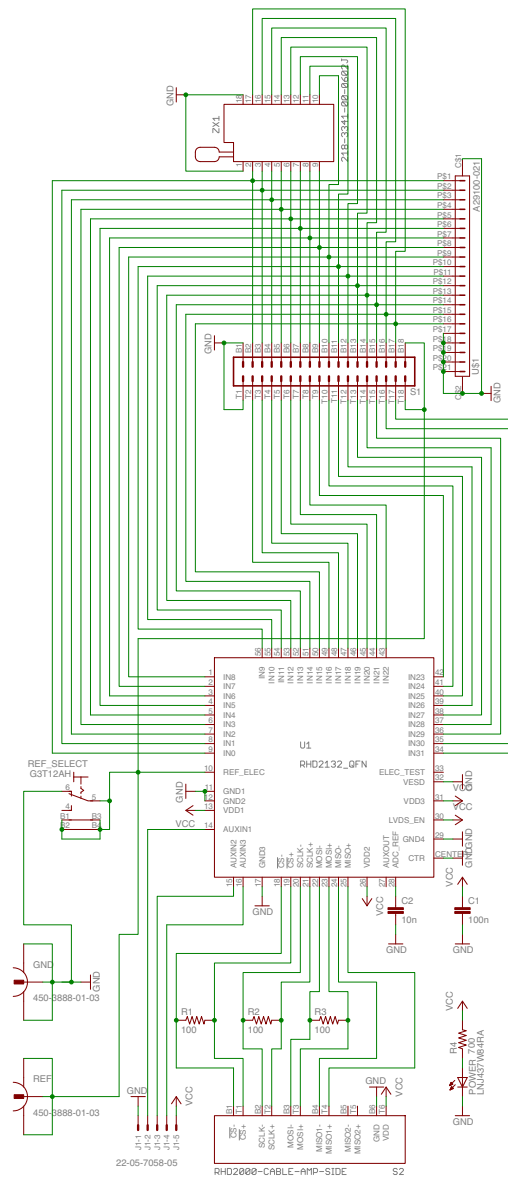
GND
ZX1
218-3341-00-0602J
18 17 16 15 14 13 12 11 10
1 2 3 4 5 6 7 8 9
A29100-021
CS1
PS1
PS2
PS3
PS4
PS5
PS6
PS7
PS8
PS9
PS10
PS11
PS12
PS13
PS14
PS15
PS16
PS17
PS18
PS19
PS20
PS21
CS2
US1
GND
GND
B1 B2 B3 B4 B5 B6 B7 B8 B9 B10 B11 B12 B13 B14 B15 B16 B17 B18
T1 T2 T3 T4 T5 T6 T7 T8 T9 T10 T11 T12 T13 T14 T15 T16 T17 T18
S1
56 55 54 53 52 51 50 49 48 47 46 45 44 43
IN9 IN10 IN11 IN12 IN13 IN14 IN15 IN16 IN17 IN18 IN19 IN20 IN21 IN22
1 IN8
2 IN7
3 IN6
4 IN5
5 IN4
6 IN3
7 IN2
8 IN1
9 IN0
IN23 42
IN24 41
IN25 40
IN26 39
IN27 38
IN28 37
IN29 36
IN30 35
IN31 34
U1
RHD2132_QFN
REF_SELECT
G3T12AH
6 4 5
B1 B2 B3 B4
10 REF_ELEC
11 GND1
12 GND2
13 VDD1
14 AUXIN1
GND
VCC
ELEC_TEST 33
VESD 32
VDD3 31
LVDS_EN 30
GND4 29
CENTER
CTR
GND
VCC
GND
VCC
AUXIN2 AUXIN3 GND3 CS- CS+ SCLK- SCLK+ MOSI- MOSI+ MISO- MISO+ VDD2 AUXOUT ADC_REF
15 16 17 18 19 20 21 22 23 24 25 26 27 28
GND
VCC
C2
10n
GND
VCC
C1
100n
GND
GND
450-3888-01-03
GND
REF
450-3888-01-03
R1
100
R2
100
R3
100
VCC
R4
700
POWER
LNJ437W84RA
GND
GND
VCC
J1-1 J1-2 J1-3 J1-4 J1-5
22-05-7058-05
GND VCC
B1 A1 B2 A2 B3 A3 B4 A4 B5 A5 B6 A6
CS- CS+ SCLK- SCLK+ MOSI- MOSI+ MISO1- MISO1+ MISO2- MISO2+ GND VDD
RHD2000-CABLE-AMP-SIDE
S2